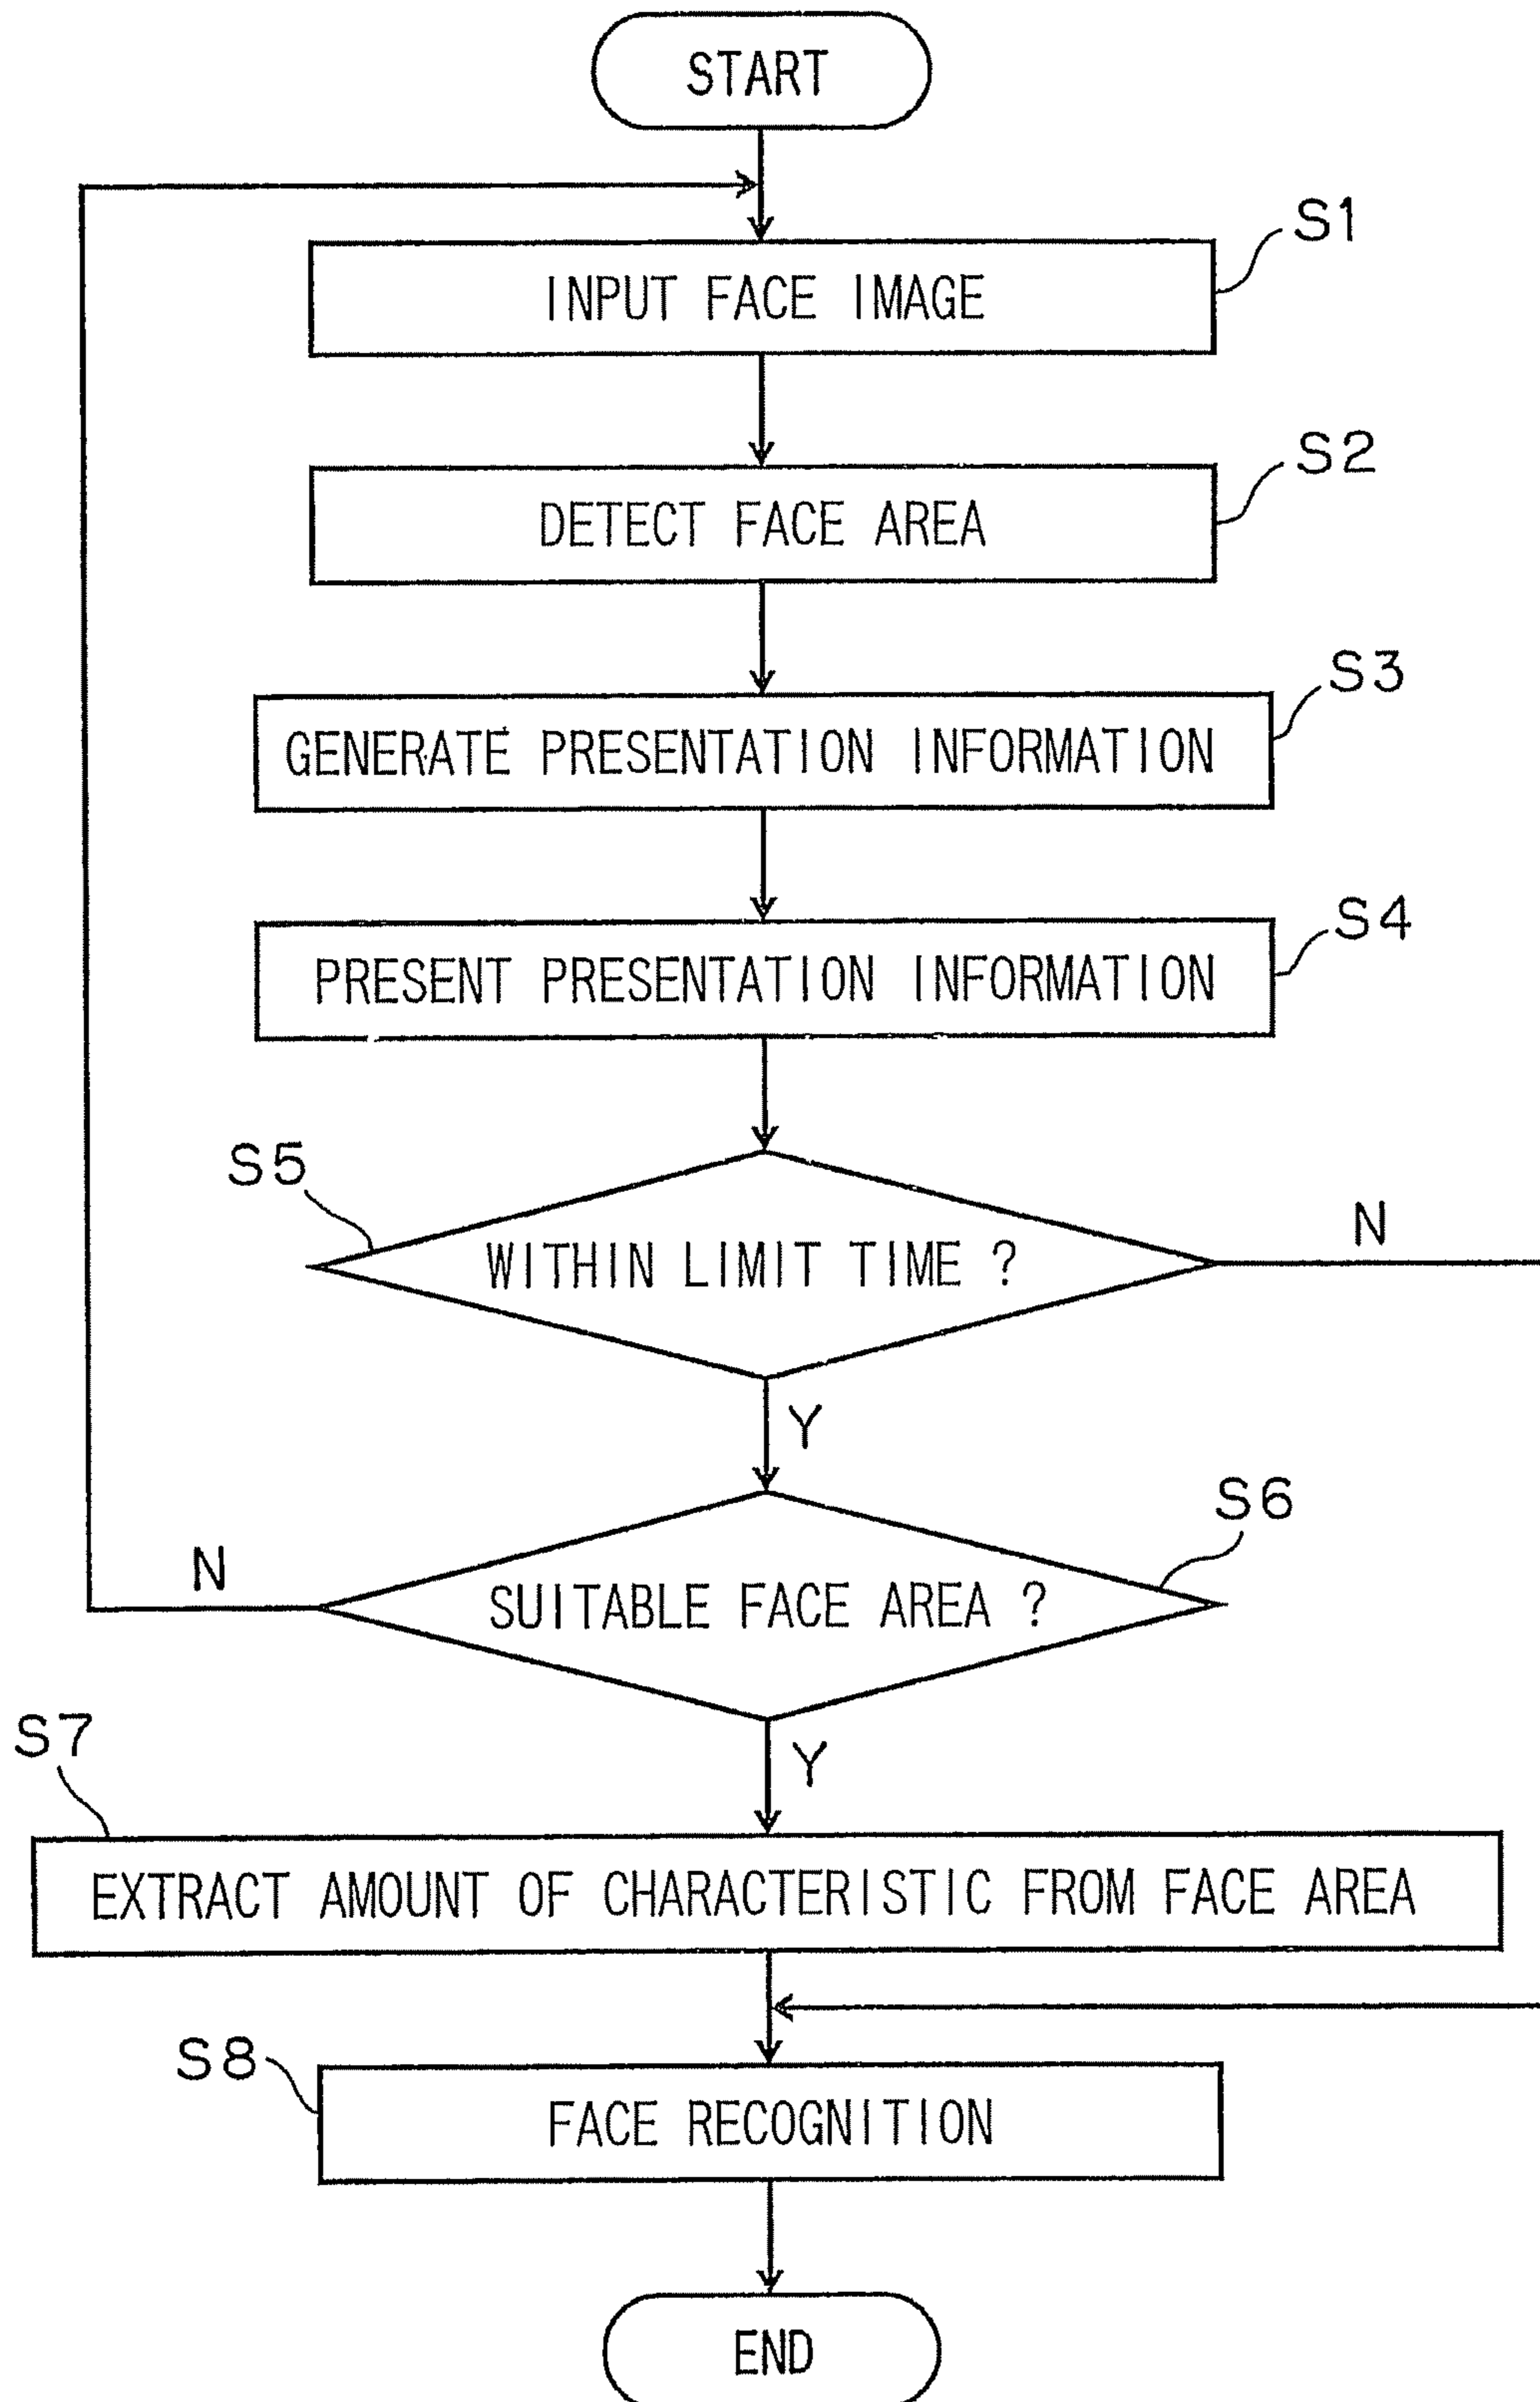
START

S1
INPUT FACE IMAGE

S2
DETECT FACE AREA

S3
GENERATE PRESENTATION INFORMATION

S4
PRESENT PRESENTATION INFORMATION

S5
WITHIN LIMIT TIME ?
N
Y

S6
SUITABLE FACE AREA ?
N
Y

S7
EXTRACT AMOUNT OF CHARACTERISTIC FROM FACE AREA

S8
FACE RECOGNITION

END